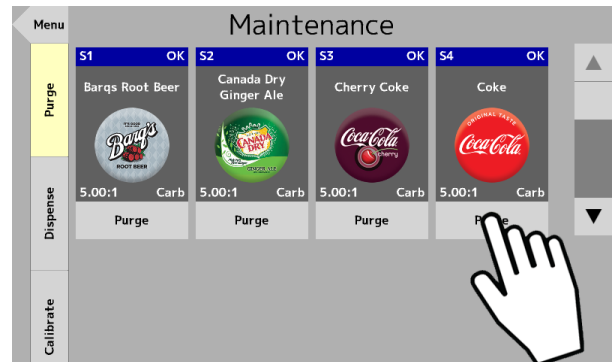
Menu

Maintenance

Purge

Dispense

Calibrate

S1 OK
Barqs Root Beer
Barq's
ROOT BEER
5.00:1 Carb
Purge

S2 OK
Canada Dry Ginger Ale
CANADA DRY
5.00:1 Carb
Purge

S3 OK
Cherry Coke
Coca-Cola
Cherry
5.00:1 Carb
Purge

S4 OK
Coke
ORIGINAL TASTE
Coca-Cola
5.00:1 Carb
P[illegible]e

▲
▼